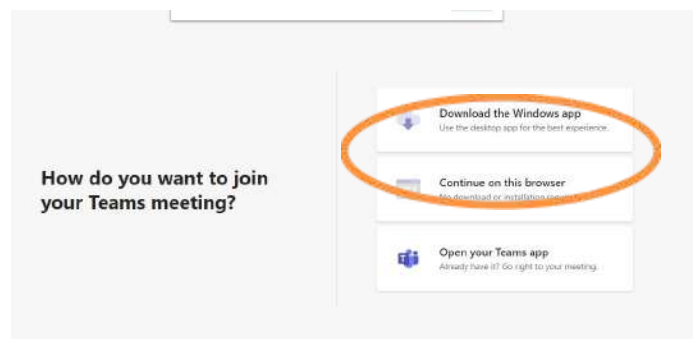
How do you want to join your Teams meeting?

Download the Windows app
Use the desktop app for the best experience.

Continue on this browser
No download or installation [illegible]

Open your Teams app
Already have it? Go right to your meeting.